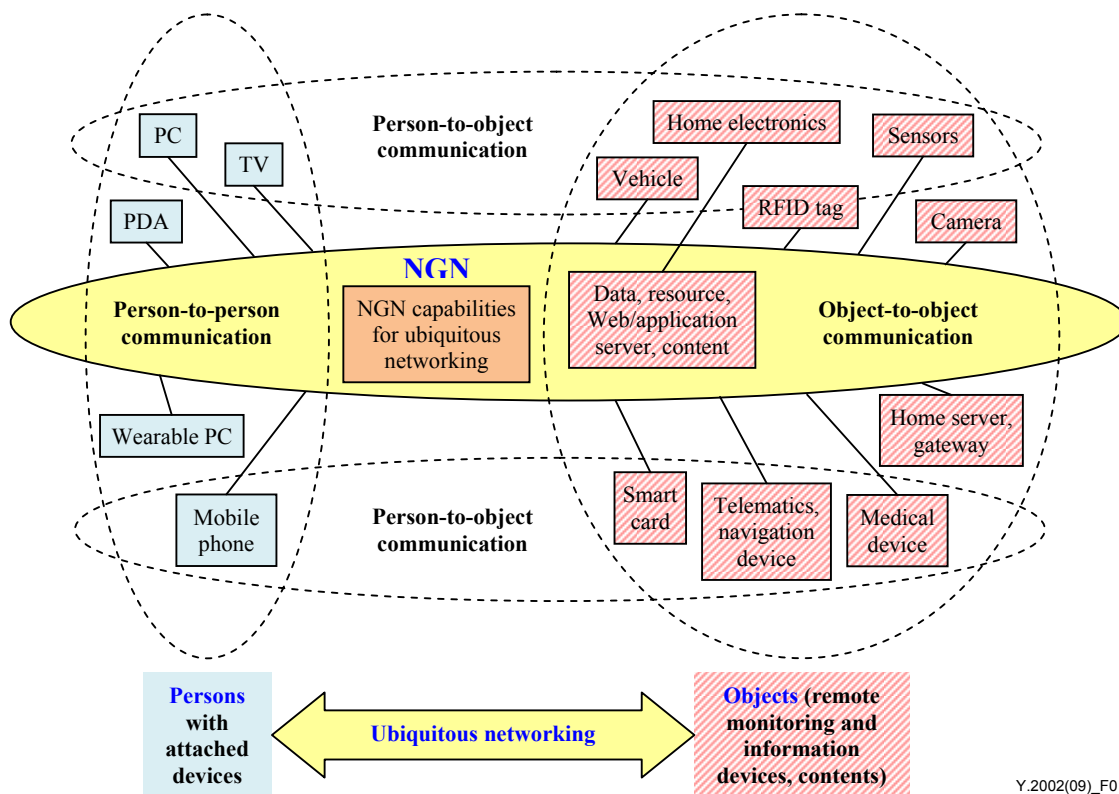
Person-to-object communication

PC

TV

PDA

Home electronics

Sensors

Vehicle

RFID tag

Camera

NGN

Person-to-person communication

NGN capabilities for ubiquitous networking

Data, resource, Web/application server, content

Object-to-object communication

Wearable PC

Home server, gateway

Mobile phone

Person-to-object communication

Smart card

Telematics, navigation device

Medical device

Persons with attached devices

Ubiquitous networking

Objects (remote monitoring and information devices, contents)

Y.2002(09)_F0